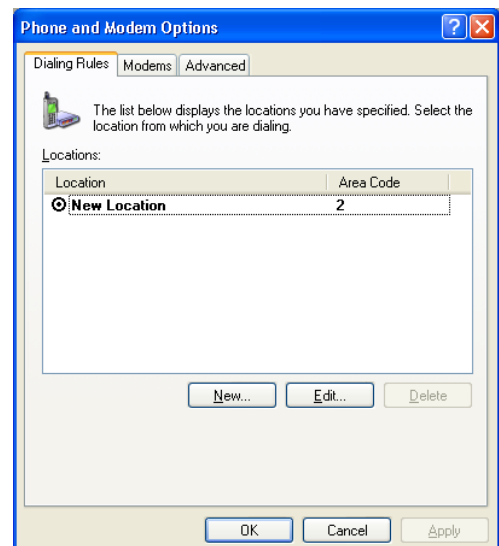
Phone and Modem Options

Dialing Rules | Modems | Advanced

The list below displays the locations you have specified. Select the location from which you are dialing.

Locations:

| Location | Area Code |
|---|---|
| New Location | 2 |

New... Edit... Delete

OK Cancel Apply